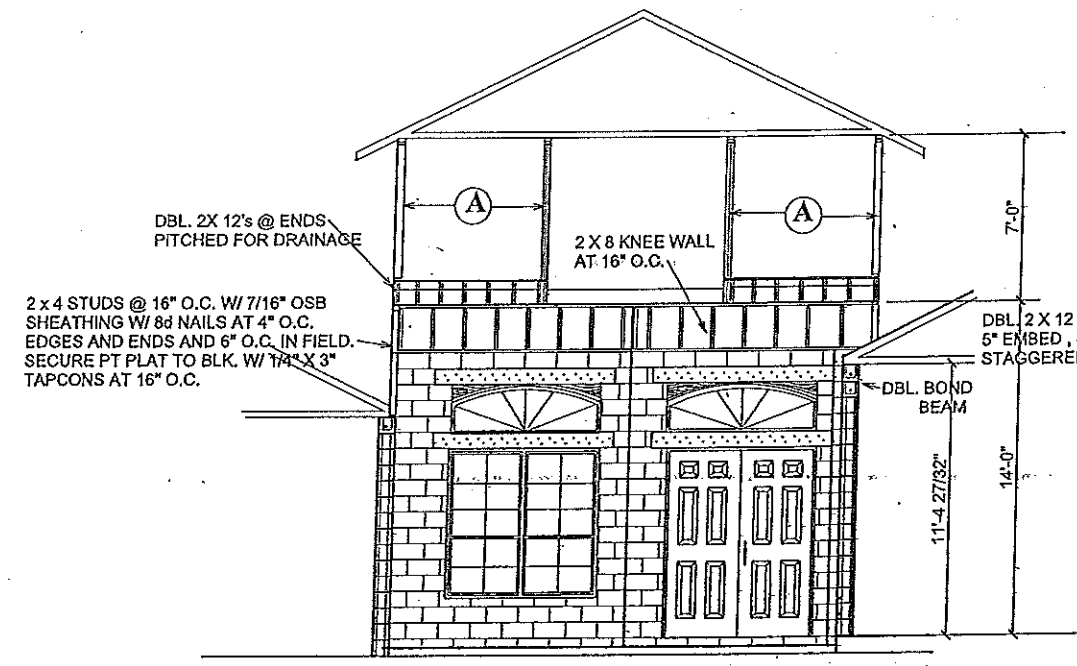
A

A

DBL. 2X 12's @ ENDS PITCHED FOR DRAINAGE

2 X 8 KNEE WALL AT 16" O.C.

7'-0"

2 x 4 STUDS @ 16" O.C. W/ 7/16" OSB SHEATHING W/ 8d NAILS AT 4" O.C. EDGES AND ENDS AND 6" O.C. IN FIELD. SECURE PT PLAT TO BLK. W/ 1/4" X 3" TAPCONS AT 16" O.C.

DBL. 2 X 12 5" EMBED , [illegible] STAGGERE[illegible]

DBL. BOND BEAM

11'-4 27/32"

14'-0"